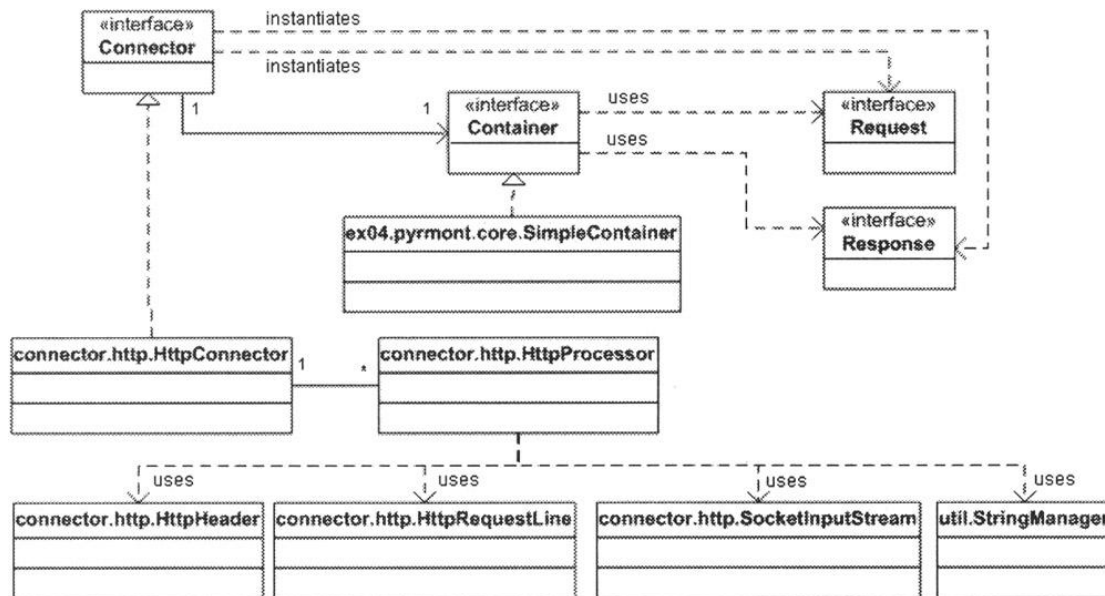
«interface»
Connector

instantiates

instantiates

1

1

«interface»
Container

uses

uses

«interface»
Request

«interface»
Response

ex04.pyrmont.core.SimpleContainer

connector.http.HttpConnector

1

*

connector.http.HttpProcessor

uses

uses

uses

uses

connector.http.HttpHeader

connector.http.HttpRequestLine

connector.http.SocketInputStream

util.StringManager